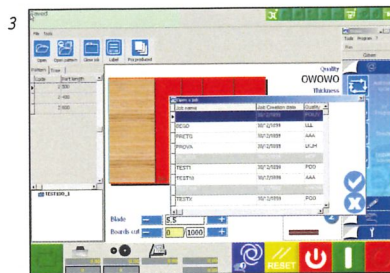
3

File Tools

Open Open pattern Close job Label Put profilepart

Pattern Tree

Code Part length

Quality
OWOWO
Thickness

Open a job

| Job name | Job Creation Date | Quality |
|---|---|---|
| DESO | 30/12/1899 | GLL |
| PRETS | 30/12/1899 | AAA |
| PROVA | 30/12/1899 | LFJM |
| TEST1 | 30/12/1899 | PGO |
| TESTN | 30/12/1899 | AAA |
| TESTX | 30/12/1899 | PGO |

TESTJOB_1

Blade 5.5
Boards cut 0 1000

RESET